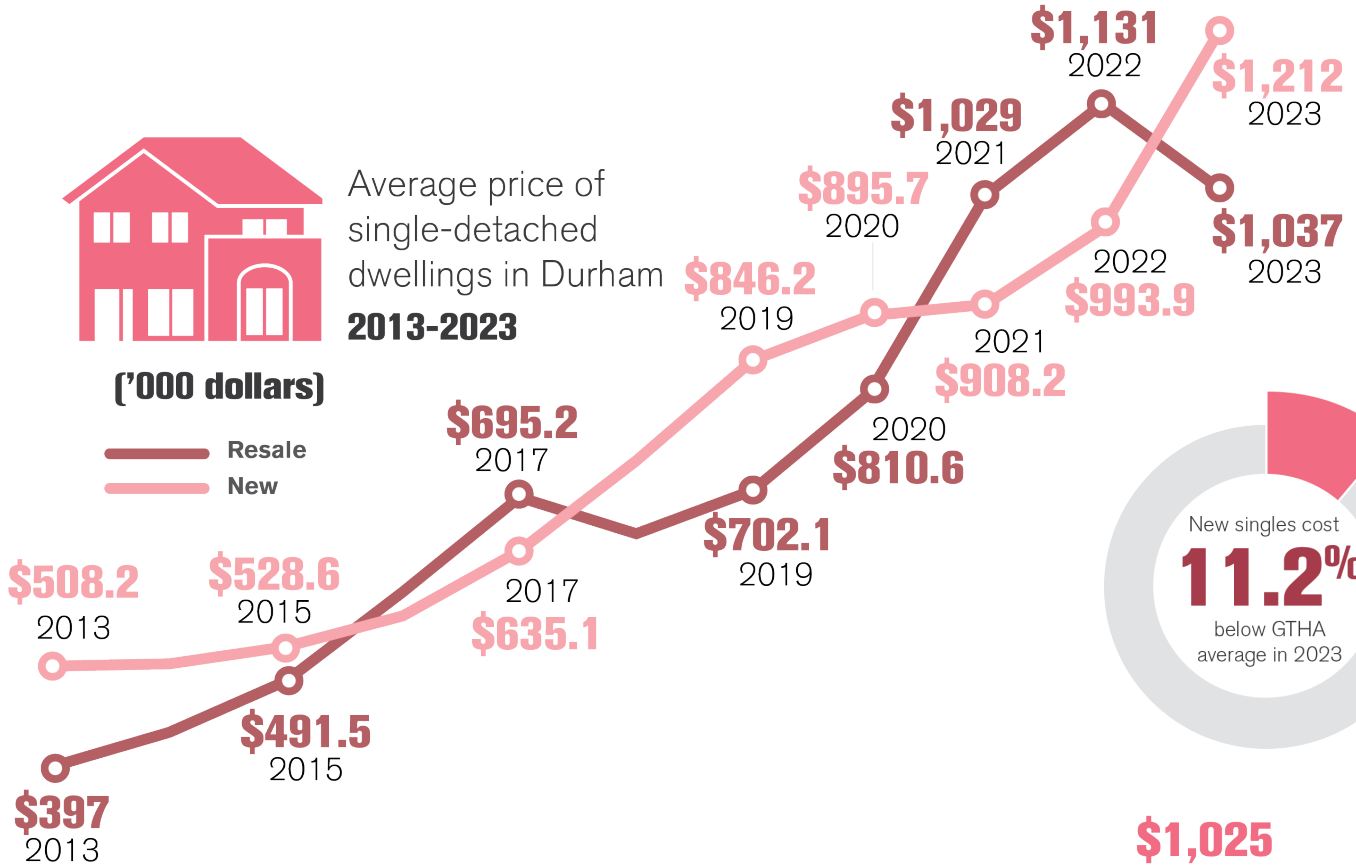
Average price of single-detached dwellings in Durham
2013-2023

('000 dollars)

Resale
New

$1,131
2022

$1,212
2023

$1,029
2021

$895.7
2020

$1,037
2023

2022
$993.9

$846.2
2019

2021
$908.2

2020
$810.6

$695.2
2017

$702.1
2019

$508.2
2013

$528.6
2015

2017
$635.1

$491.5
2015

$397
2013

New singles cost
11.2%
below GTHA average in 2023

$1,025